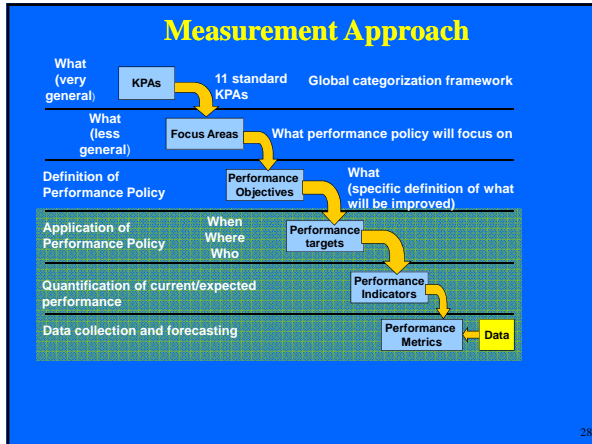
Measurement Approach

What (very general)

KPAs

11 standard KPAs

Global categorization framework

What (less general)

Focus Areas

What performance policy will focus on

Definition of Performance Policy

Performance Objectives

What (specific definition of what will be improved)

Application of Performance Policy

When Where Who

Performance targets

Quantification of current/expected performance

Performance Indicators

Data collection and forecasting

Performance Metrics

Data

28